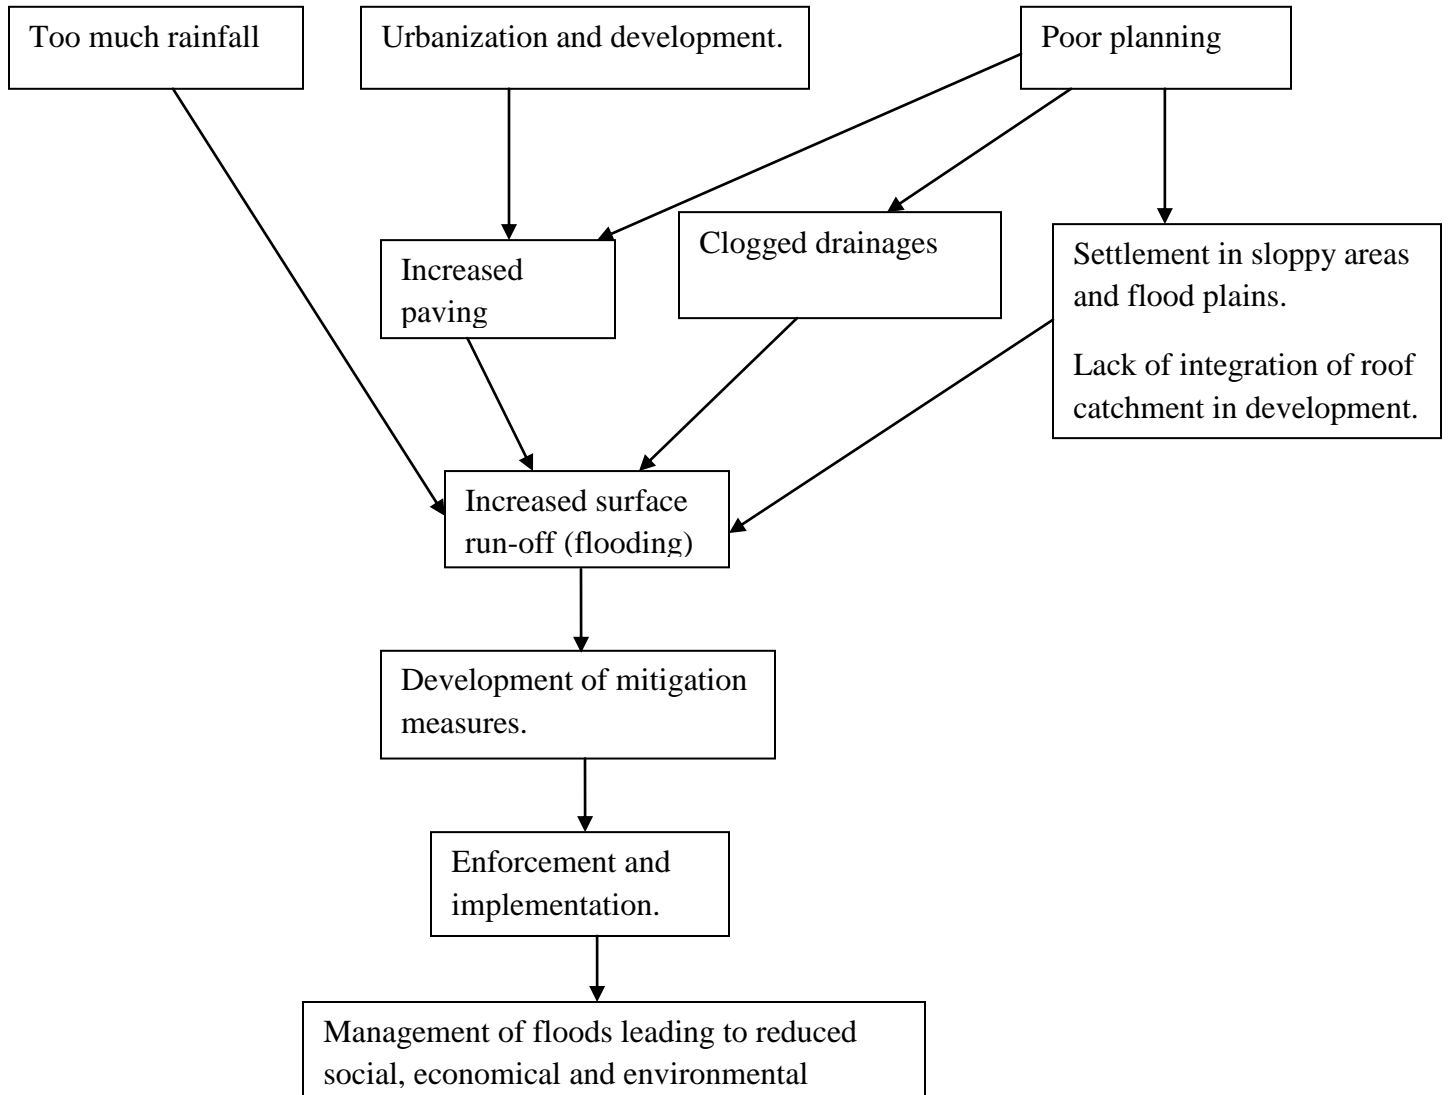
Too much rainfall

Urbanization and development.

Poor planning

Increased paving

Clogged drainages

Settlement in sloppy areas and flood plains.

Lack of integration of roof catchment in development.

Increased surface run-off (flooding)

Development of mitigation measures.

Enforcement and implementation.

Management of floods leading to reduced social, economical and environmental